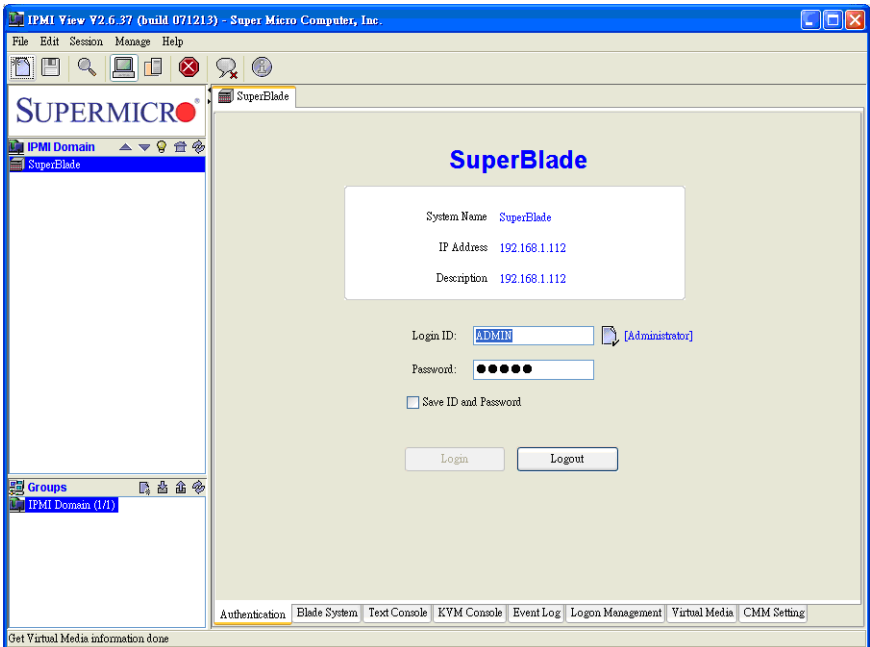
IPMI View V2.6.37 (build 071213) - Super Micro Computer, Inc.

File Edit Session Manage Help

SUPERMICRO

IPMI Domain

SuperBlade

Groups

IPMI Domain (1/1)

SuperBlade

SuperBlade

System Name SuperBlade

IP Address 192.168.1.112

Description 192.168.1.112

Login ID: ADMIN [Administrator]

Password: ●●●●●

Save ID and Password

Login Logout

Authentication | Blade System | Text Console | KVM Console | Event Log | Logon Management | Virtual Media | CMM Setting

Get Virtual Media information done